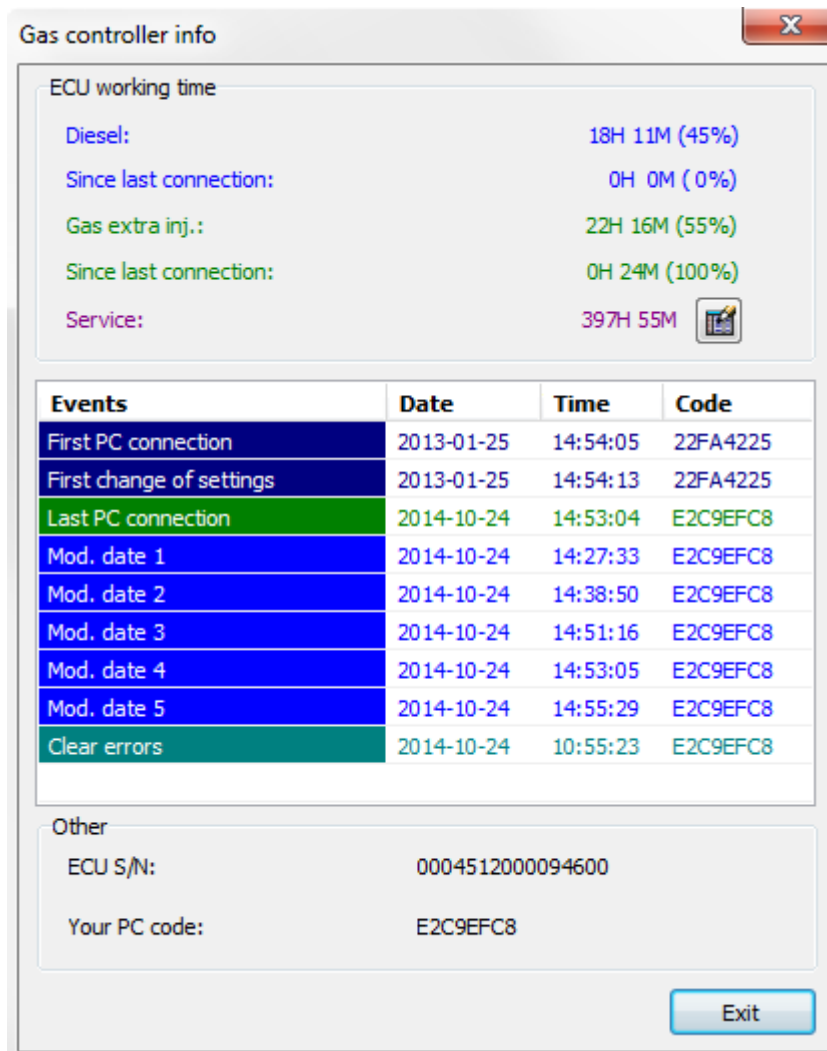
Gas controller info

X

ECU working time

Diesel: 18H 11M (45%)

Since last connection: 0H 0M ( 0%)

Gas extra inj.: 22H 16M (55%)

Since last connection: 0H 24M (100%)

Service: 397H 55M

| Events | Date | Time | Code |
|---|---|---|---|
| First PC connection | 2013-01-25 | 14:54:05 | 22FA4225 |
| First change of settings | 2013-01-25 | 14:54:13 | 22FA4225 |
| Last PC connection | 2014-10-24 | 14:53:04 | E2C9EFC8 |
| Mod. date 1 | 2014-10-24 | 14:27:33 | E2C9EFC8 |
| Mod. date 2 | 2014-10-24 | 14:38:50 | E2C9EFC8 |
| Mod. date 3 | 2014-10-24 | 14:51:16 | E2C9EFC8 |
| Mod. date 4 | 2014-10-24 | 14:53:05 | E2C9EFC8 |
| Mod. date 5 | 2014-10-24 | 14:55:29 | E2C9EFC8 |
| Clear errors | 2014-10-24 | 10:55:23 | E2C9EFC8 |

Other

ECU S/N: 0004512000094600

Your PC code: E2C9EFC8

Exit